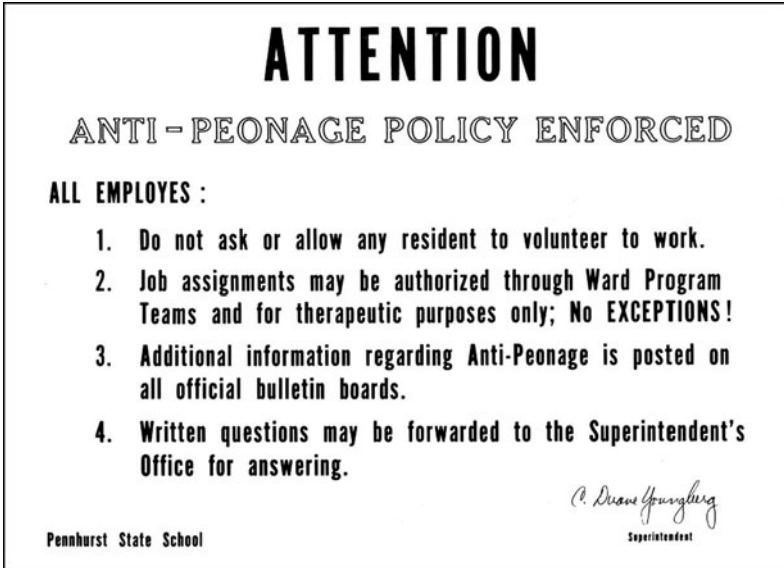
ATTENTION

ANTI-PEONAGE POLICY ENFORCED

ALL EMPLOYES :

1. Do not ask or allow any resident to volunteer to work.

2. Job assignments may be authorized through Ward Program Teams and for therapeutic purposes only; No EXCEPTIONS!

3. Additional information regarding Anti-Peonage is posted on all official bulletin boards.

4. Written questions may be forwarded to the Superintendent's Office for answering.

C. Duane Youngberg
Superintendent

Pennhurst State School